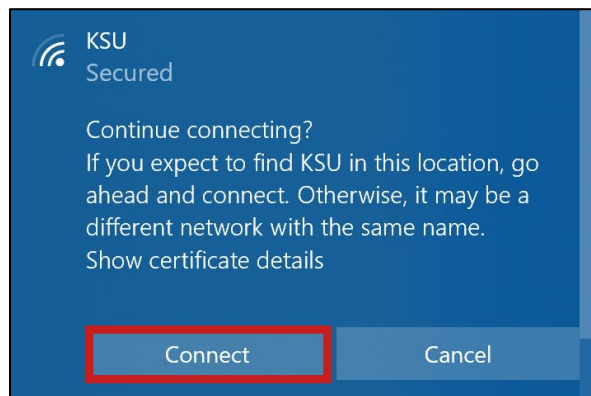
KSU
Secured

Continue connecting?
If you expect to find KSU in this location, go ahead and connect. Otherwise, it may be a different network with the same name.
Show certificate details

Connect
Cancel